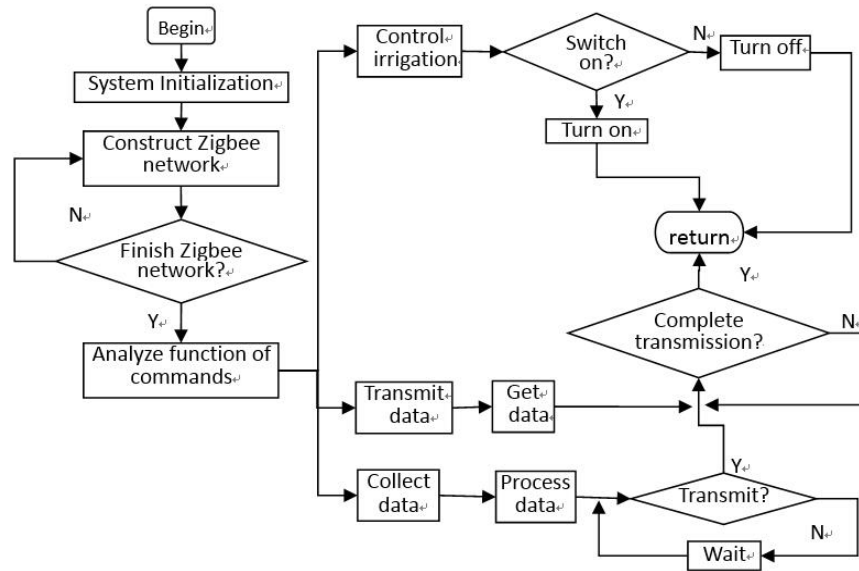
Begin

System Initialization

Construct Zigbee network

N

Finish Zigbee network?

Y

Analyze function of commands

Control irrigation

Switch on?

N

Turn off

Y

Turn on

return

Y

Complete transmission?

N

Transmit data

Get data

Collect data

Process data

Y

Transmit?

N

Wait